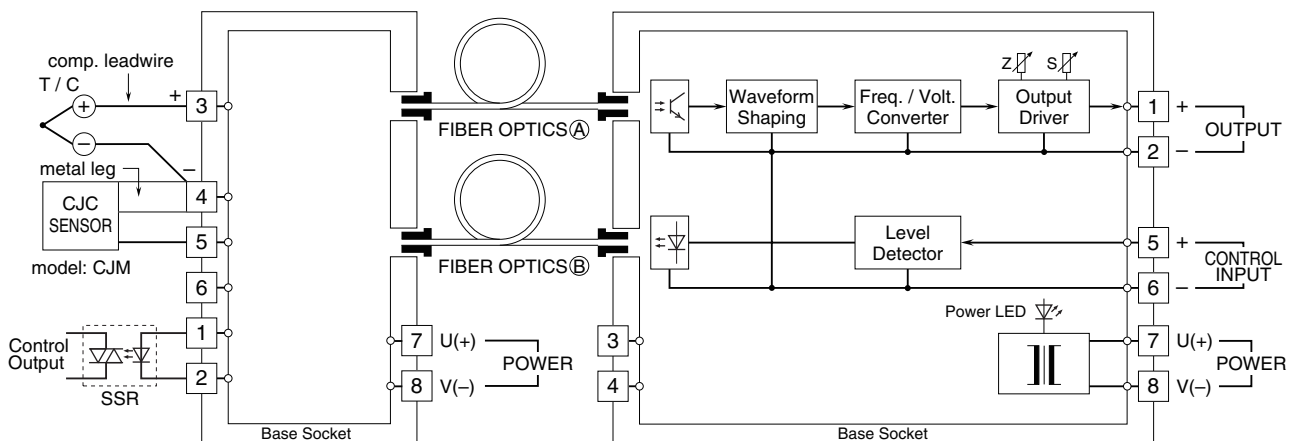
comp. leadwire
T / C
+
−
+
3
metal leg
−
CJC
SENSOR
4
5
model: CJM
6
Control
Output
1
2
SSR
7 U(+)
8 V(−)
POWER
Base Socket
FIBER OPTICSⒶ
FIBER OPTICSⒷ
Waveform
Shaping
Freq. / Volt.
Converter
Z
S
Output
Driver
1 +
2 −
OUTPUT
Level
Detector
5 +
6 −
CONTROL
INPUT
Power LED
3
4
7 U(+)
8 V(−)
POWER
Base Socket